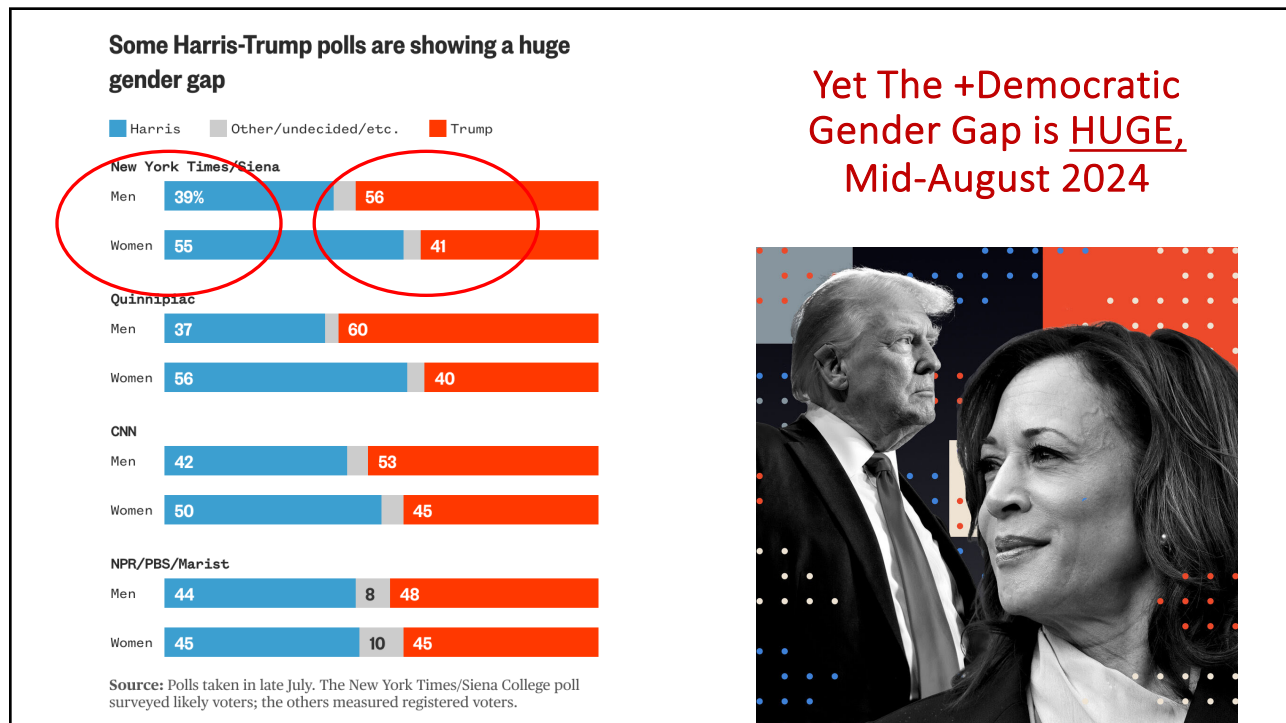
Some Harris-Trump polls are showing a huge gender gap

Harris Other/undecided/etc. Trump

New York Times/Siena

| | Harris | Other | Trump |
|---|---|---|---|
| Men | 39% | | 56 |
| Women | 55 | | 41 |

Quinnipiac

| | Harris | Other | Trump |
|---|---|---|---|
| Men | 37 | | 60 |
| Women | 56 | | 40 |

CNN

| | Harris | Other | Trump |
|---|---|---|---|
| Men | 42 | | 53 |
| Women | 50 | | 45 |

NPR/PBS/Marist

| | Harris | Other | Trump |
|---|---|---|---|
| Men | 44 | 8 | 48 |
| Women | 45 | 10 | 45 |

Source: Polls taken in late July. The New York Times/Siena College poll surveyed likely voters; the others measured registered voters.

Yet The +Democratic Gender Gap is HUGE, Mid-August 2024